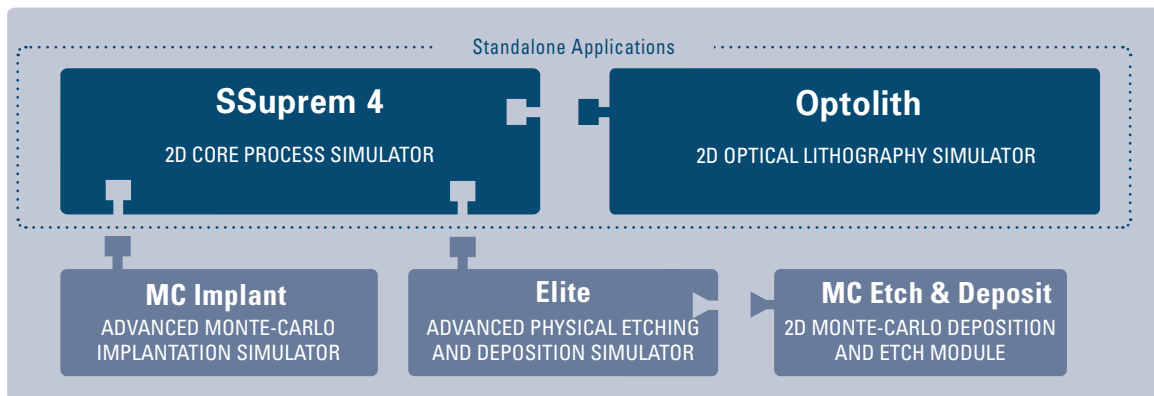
Standalone Applications

SSuprem 4

2D CORE PROCESS SIMULATOR

Optolith

2D OPTICAL LITHOGRAPHY SIMULATOR

MC Implant

ADVANCED MONTE-CARLO IMPLANTATION SIMULATOR

Elite

ADVANCED PHYSICAL ETCHING AND DEPOSITION SIMULATOR

MC Etch & Deposit

2D MONTE-CARLO DEPOSITION AND ETCH MODULE